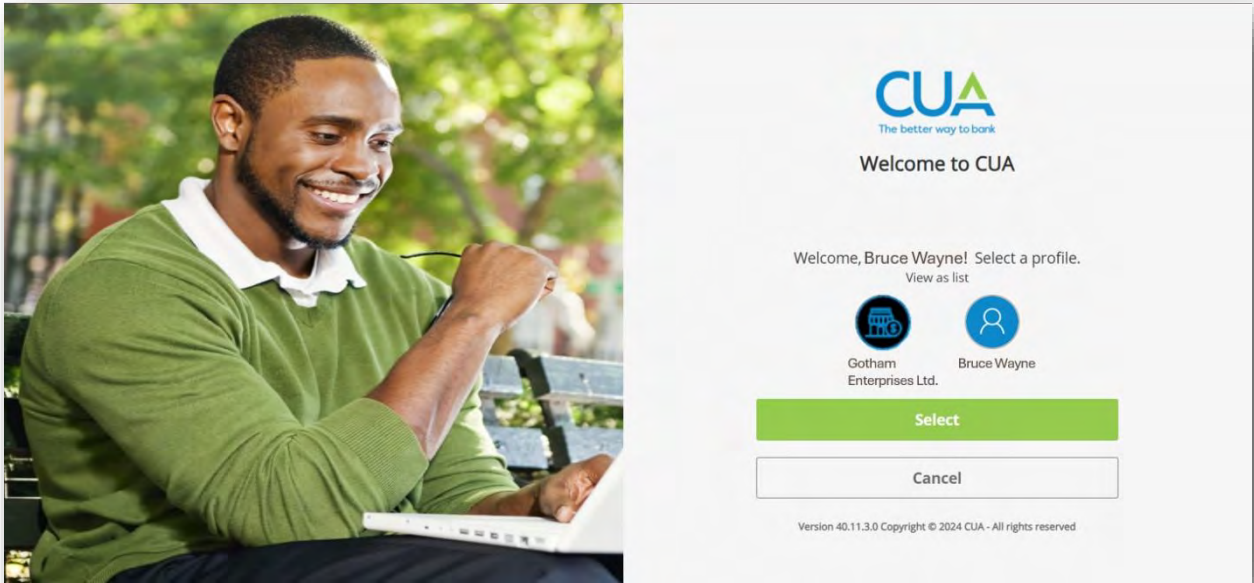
CUA
The better way to bank

Welcome to CUA

Welcome, Bruce Wayne! Select a profile.
View as list

Gotham Enterprises Ltd.

Bruce Wayne

Select

Cancel

Version 40.11.3.0 Copyright © 2024 CUA - All rights reserved